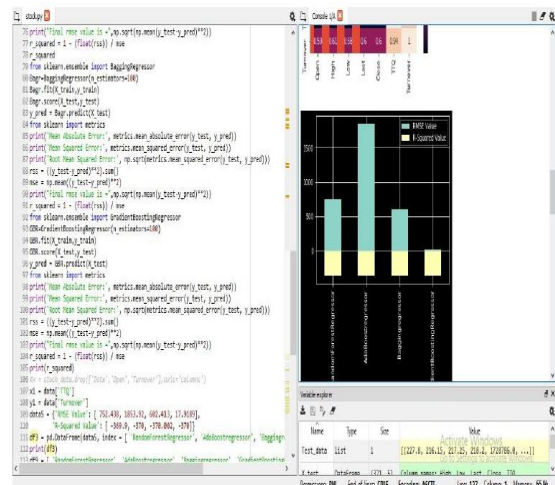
stock.py

75 print("Final rmse value is =",np.sqrt(np.mean((y_test-y_pred)**2)))
76 r_squared = 1 - (float(rss)) / mse
77 r_squared
78 from sklearn.ensemble import BaggingRegressor
79 Bagr=BaggingRegressor(n_estimators=100)
80 Bagr.fit(X_train,y_train)
81 Bagr.score(X_test,y_test)
82 y_pred = Bagr.predict(X_test)
83 from sklearn import metrics
84 print('Mean Absolute Error:', metrics.mean_absolute_error(y_test, y_pred))
85 print('Mean Squared Error:', metrics.mean_squared_error(y_test, y_pred))
86 print('Root Mean Squared Error:', np.sqrt(metrics.mean_squared_error(y_test, y_pred)))
87 rss = ((y_test-y_pred)**2).sum()
88 mse = np.mean((y_test-y_pred)**2)
89 print("Final rmse value is =",np.sqrt(np.mean((y_test-y_pred)**2)))
90 r_squared = 1 - (float(rss)) / mse
91 from sklearn.ensemble import GradientBoostingRegressor
92 GBR=GradientBoostingRegressor(n_estimators=100)
93 GBR.fit(X_train,y_train)
94 GBR.score(X_test,y_test)
95 y_pred = GBR.predict(X_test)
96 from sklearn import metrics
97 print('Mean Absolute Error:', metrics.mean_absolute_error(y_test, y_pred))
98 print('Mean Squared Error:', metrics.mean_squared_error(y_test, y_pred))
99 print('Root Mean Squared Error:', np.sqrt(metrics.mean_squared_error(y_test, y_pred)))
100 rss = ((y_test-y_pred)**2).sum()
101 mse = np.mean((y_test-y_pred)**2)
102 print("Final rmse value is =",np.sqrt(np.mean((y_test-y_pred)**2)))
103 r_squared = 1 - (float(rss)) / mse
104 print(r_squared)
105 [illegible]
106 x1 = data["TTQ"]
107 y1 = data["Turnover"]
108 dataS = {'RMSE Value': [752.430, 1853.92, 602.413, 17.9199],
109 'R-Squared Value': [-369.0, -370, -378.002, -370]}
110 df} = pd.DataFrame(dataS, index = ['RandomForestRegressor', 'AdaBoostregressor', 'Baggingr
111 print(df5)
112 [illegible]

Console 1/A

0.58 0.62 0.6 0.6 0.94 1
Turnover Open High Low Last Close TTQ Turnover

RMSE Value
R-Squared Value
1500
1000
500
0
randomForestRegressor
AdaBoostRegressor
BaggingRegressor
GradientBoostingRegressor

Variable explorer

| Name | Type | Size | Value |
|---|---|---|---|
| Test_data | list | 1 | [[227.0, 216.15, 217.25, 218.2, 1720786.0, ...]] |
| X_test | DataFrame | (271, 5) | Column names: Open, High, Low, Last, Close, TTQ |

Activate Windows
Go to Settings to activate Windows.

Permissions: RW End-of-lines: CRLF Encoding: ASCII Line: 112 Column: 1 Memory: 65 %